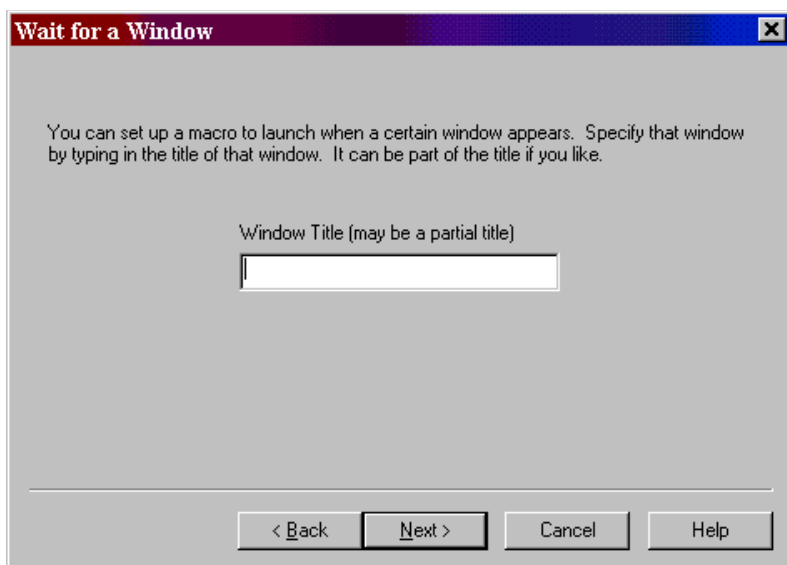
Wait for a Window

You can set up a macro to launch when a certain window appears. Specify that window by typing in the title of that window. It can be part of the title if you like.

Window Title (may be a partial title)

< Back
Next >
Cancel
Help